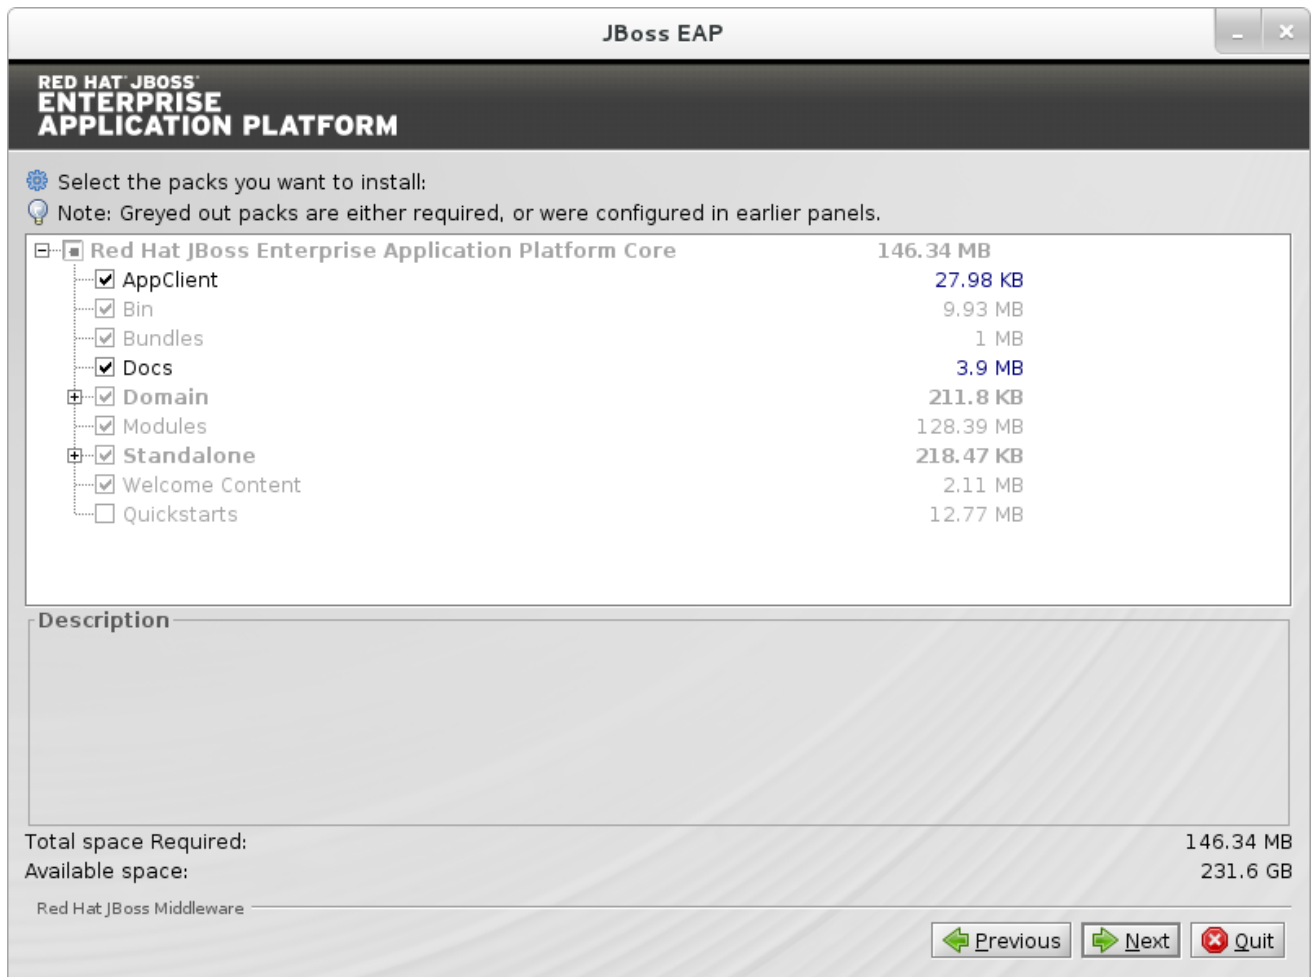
JBoss EAP

RED HAT JBOSS ENTERPRISE APPLICATION PLATFORM

Select the packs you want to install:
Note: Greyed out packs are either required, or were configured in earlier panels.

| | |
|---|---|
| Red Hat JBoss Enterprise Application Platform Core | 146.34 MB |
| AppClient | 27.98 KB |
| Bin | 9.93 MB |
| Bundles | 1 MB |
| Docs | 3.9 MB |
| Domain | 211.8 KB |
| Modules | 128.39 MB |
| Standalone | 218.47 KB |
| Welcome Content | 2.11 MB |
| Quickstarts | 12.77 MB |

Description

Total space Required: 146.34 MB
Available space: 231.6 GB

Red Hat JBoss Middleware

Previous Next Quit